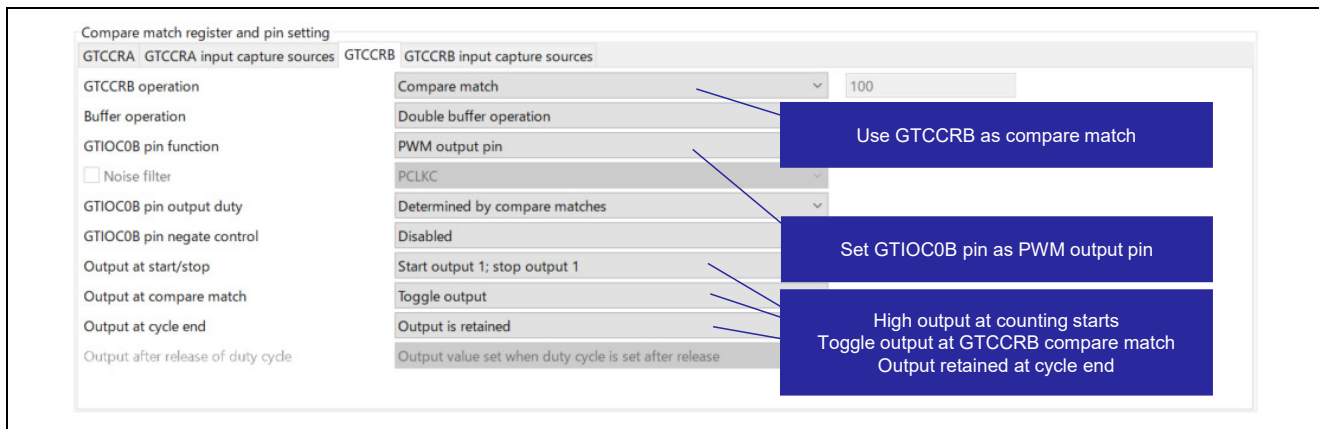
Compare match register and pin setting

GTCCRA | GTCCRA input capture sources | GTCCRB | GTCCRB input capture sources

| | | |
|---|---|---|
| GTCCRB operation | Compare match | 100 |
| Buffer operation | Double buffer operation | |
| GTIOC0B pin function | PWM output pin | |
| Noise filter | PCLKC | |
| GTIOC0B pin output duty | Determined by compare matches | |
| GTIOC0B pin negate control | Disabled | |
| Output at start/stop | Start output 1; stop output 1 | |
| Output at compare match | Toggle output | |
| Output at cycle end | Output is retained | |
| Output after release of duty cycle | Output value set when duty cycle is set after release | |

Use GTCCRB as compare match

Set GTIOC0B pin as PWM output pin

High output at counting starts
Toggle output at GTCCRB compare match
Output retained at cycle end